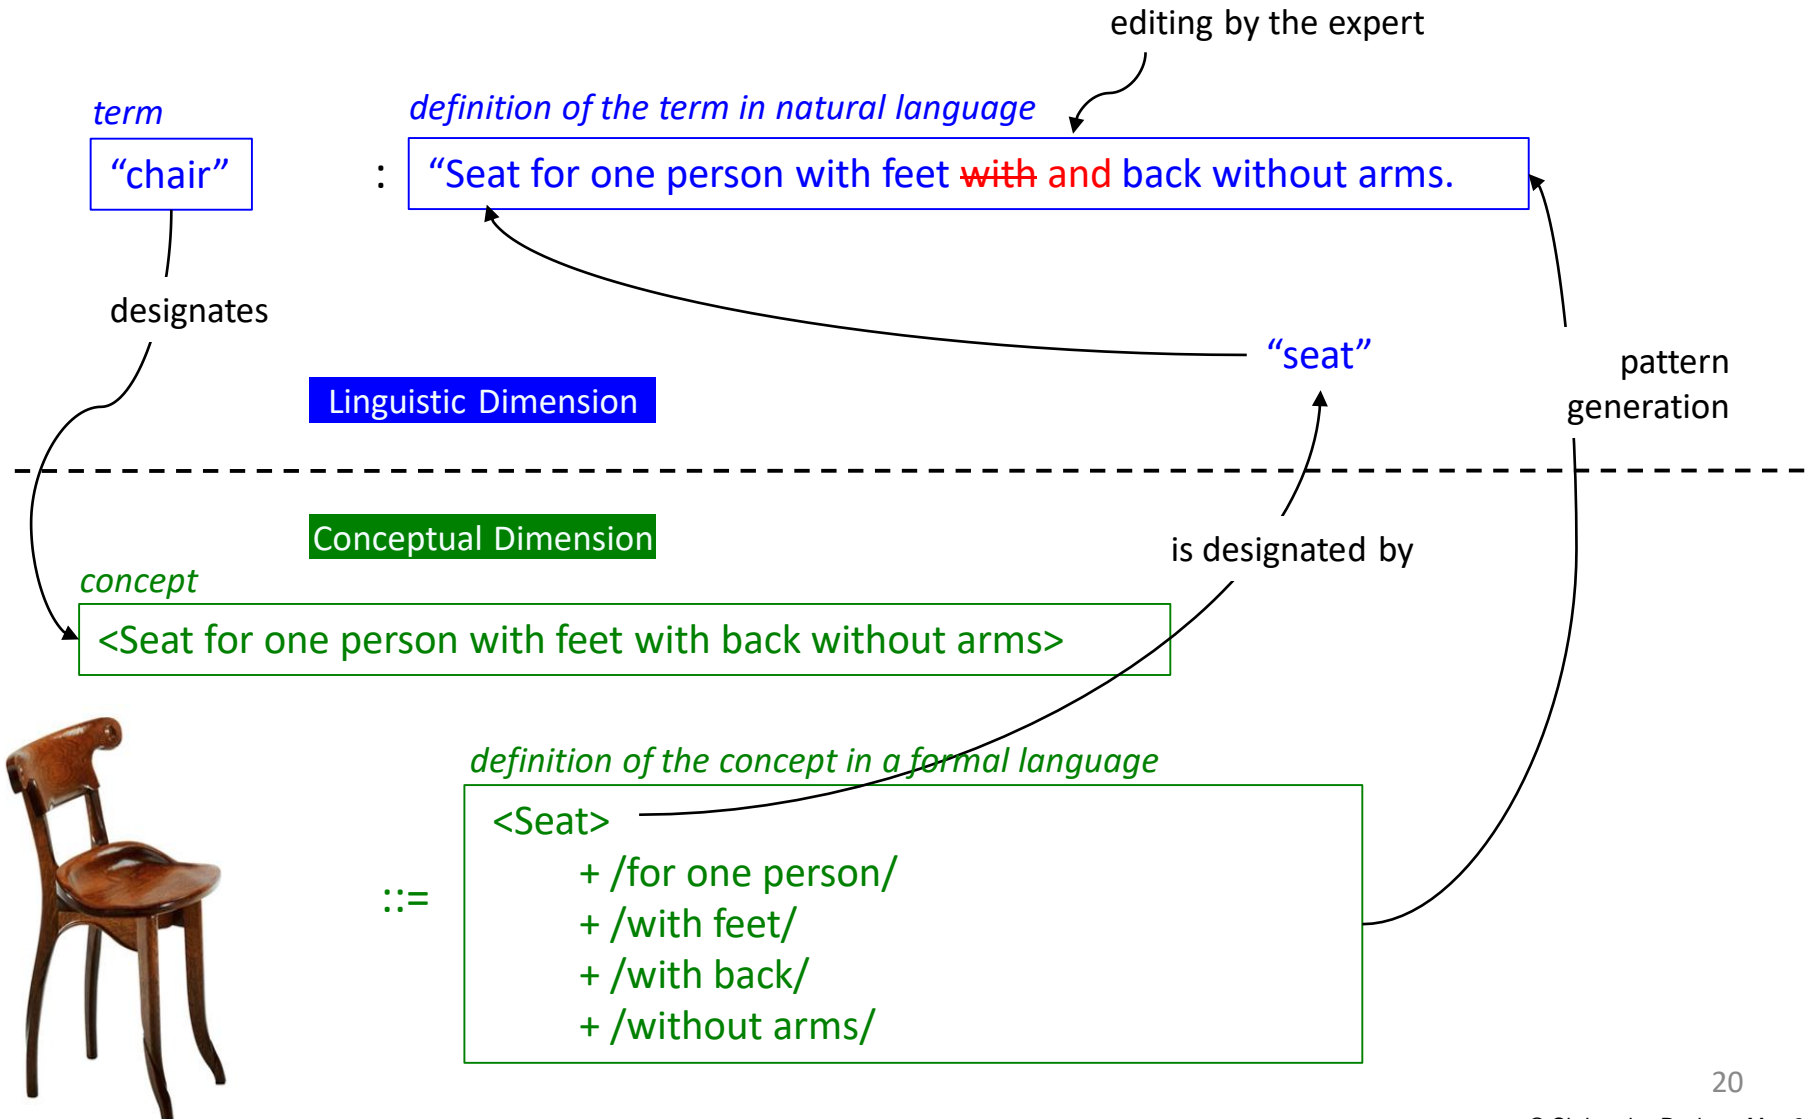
editing by the expert

term

“chair”

:

definition of the term in natural language

“Seat for one person with feet with and back without arms.

designates

“seat”

pattern generation

Linguistic Dimension

Conceptual Dimension

is designated by

concept

<Seat for one person with feet with back without arms>

definition of the concept in a formal language

::=

<Seat>
+ /for one person/
+ /with feet/
+ /with back/
+ /without arms/

20

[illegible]